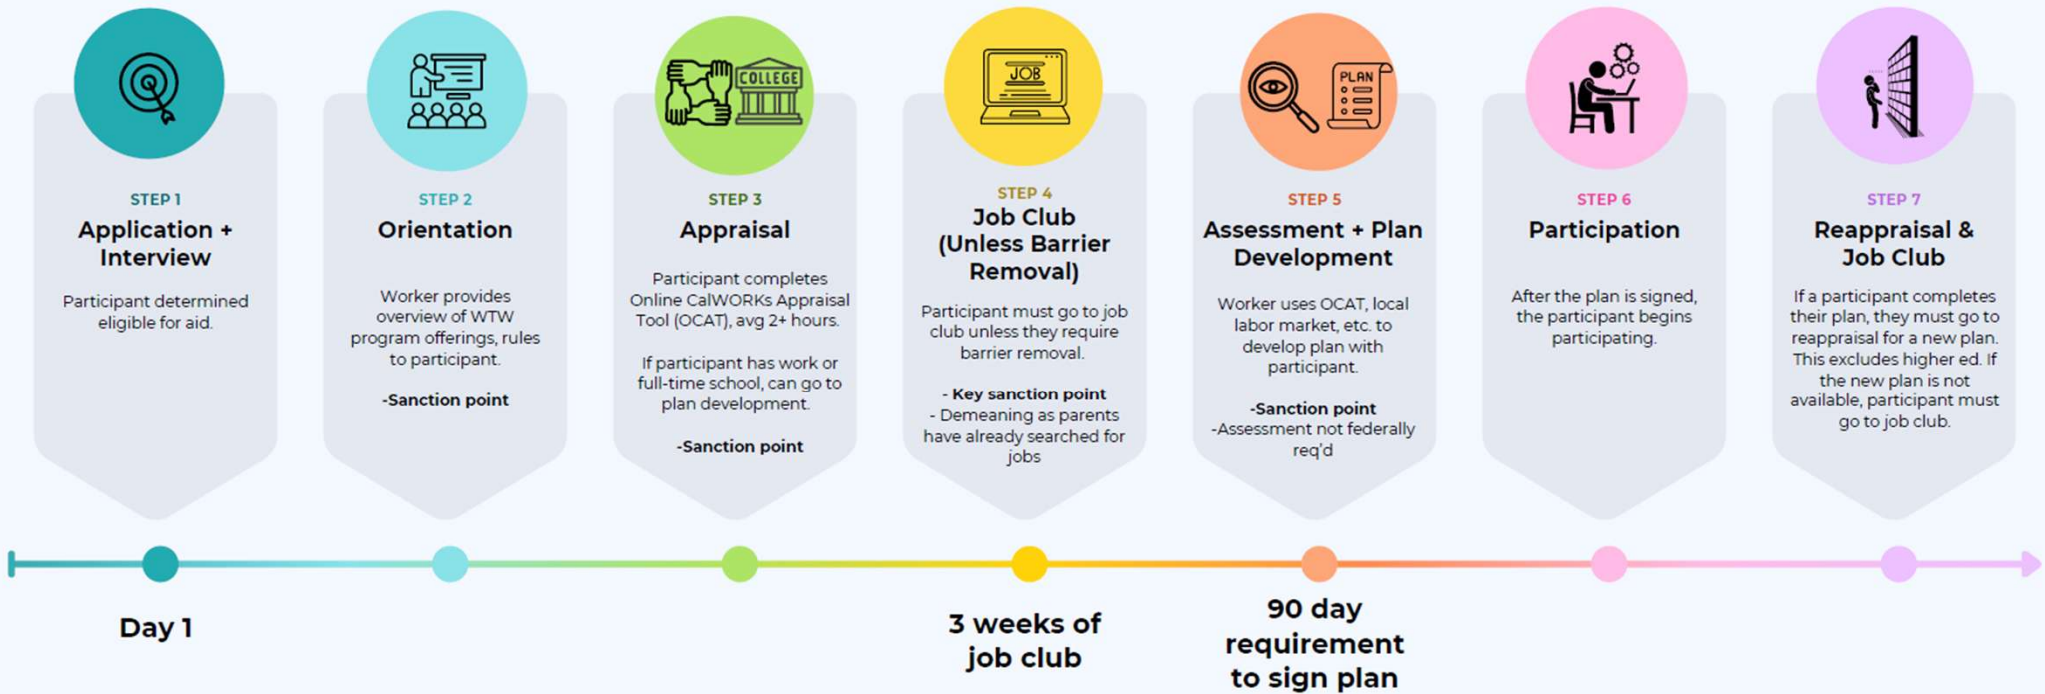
COLLEGE

JOB

PLAN

STEP 1
Application + Interview
Participant determined eligible for aid.

STEP 2
Orientation
Worker provides overview of WTW program offerings, rules to participant.

-Sanction point

STEP 3
Appraisal
Participant completes Online CalWORKs Appraisal Tool (OCAT), avg 2+ hours.

If participant has work or full-time school, can go to plan development.

-Sanction point

STEP 4
Job Club (Unless Barrier Removal)
Participant must go to job club unless they require barrier removal.

- Key sanction point
- Demeaning as parents have already searched for jobs

STEP 5
Assessment + Plan Development
Worker uses OCAT, local labor market, etc. to develop plan with participant.

-Sanction point
-Assessment not federally req'd

STEP 6
Participation
After the plan is signed, the participant begins participating.

STEP 7
Reappraisal & Job Club
If a participant completes their plan, they must go to reappraisal for a new plan. This excludes higher ed. If the new plan is not available, participant must go to job club.

Day 1

3 weeks of job club

90 day requirement to sign plan